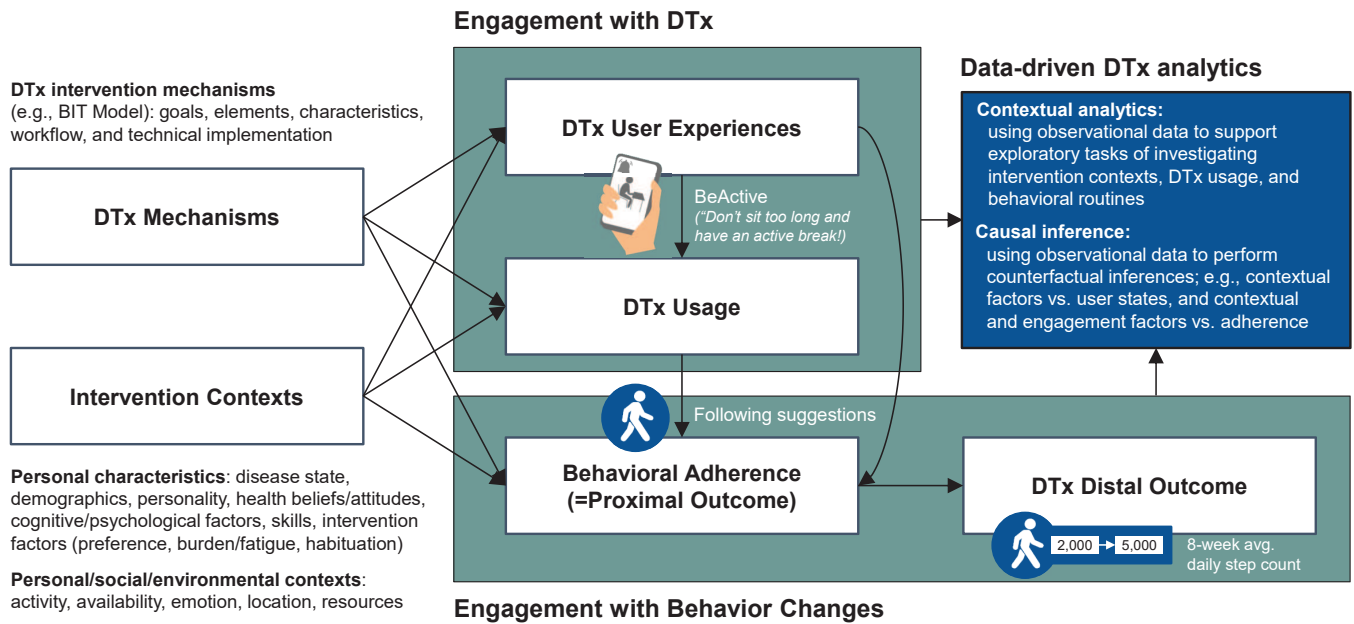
Engagement with DTx

DTx intervention mechanisms (e.g., BIT Model): goals, elements, characteristics, workflow, and technical implementation

DTx Mechanisms

Intervention Contexts

Personal characteristics: disease state, demographics, personality, health beliefs/attitudes, cognitive/psychological factors, skills, intervention factors (preference, burden/fatigue, habituation)

Personal/social/environmental contexts: activity, availability, emotion, location, resources

DTx User Experiences

BeActive
("Don't sit too long and have an active break!)

DTx Usage

Following suggestions

Behavioral Adherence (=Proximal Outcome)

DTx Distal Outcome

2,000 5,000 8-week avg. daily step count

Engagement with Behavior Changes

Data-driven DTx analytics

Contextual analytics:
using observational data to support exploratory tasks of investigating intervention contexts, DTx usage, and behavioral routines

Causal inference:
using observational data to perform counterfactual inferences; e.g., contextual factors vs. user states, and contextual and engagement factors vs. adherence